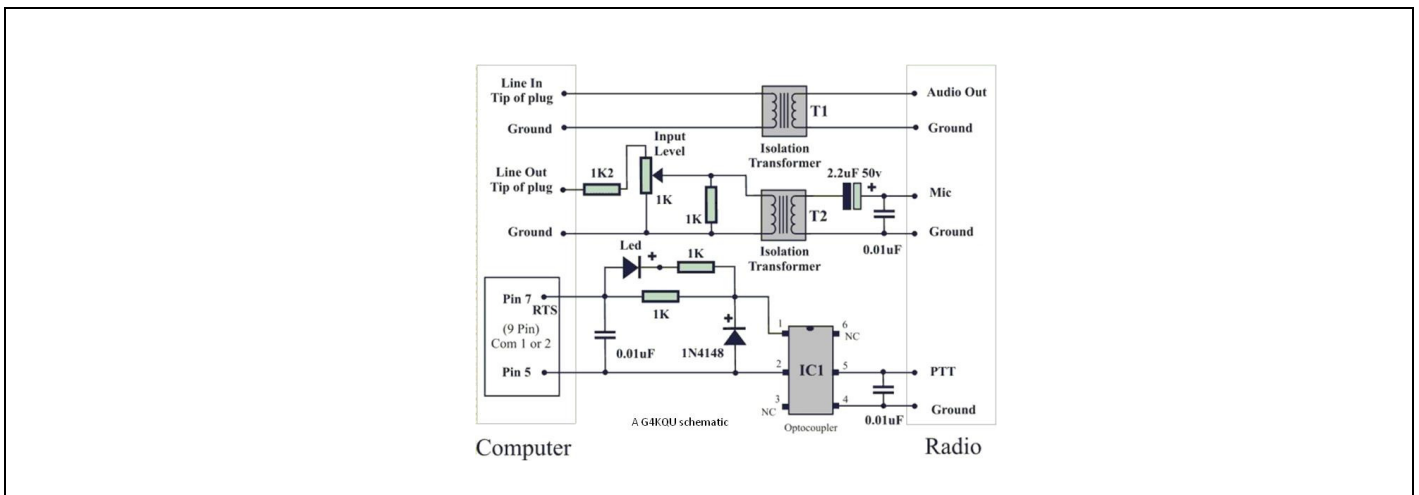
Line In
Tip of plug

Ground

Line Out
Tip of plug

Ground

Pin 7
RTS

(9 Pin)
Com 1 or 2

Pin 5

Computer

T1

Isolation Transformer

Input Level

1K2

1K

1K

T2

Isolation Transformer

2.2uF 50v

0.01uF

Led

1K

1K

0.01uF

1N4148

1

2

3
NC

6
NC

5

4

IC1

Optocoupler

0.01uF

A G4KQU schematic

Audio Out

Ground

Mic

Ground

PTT

Ground

Radio